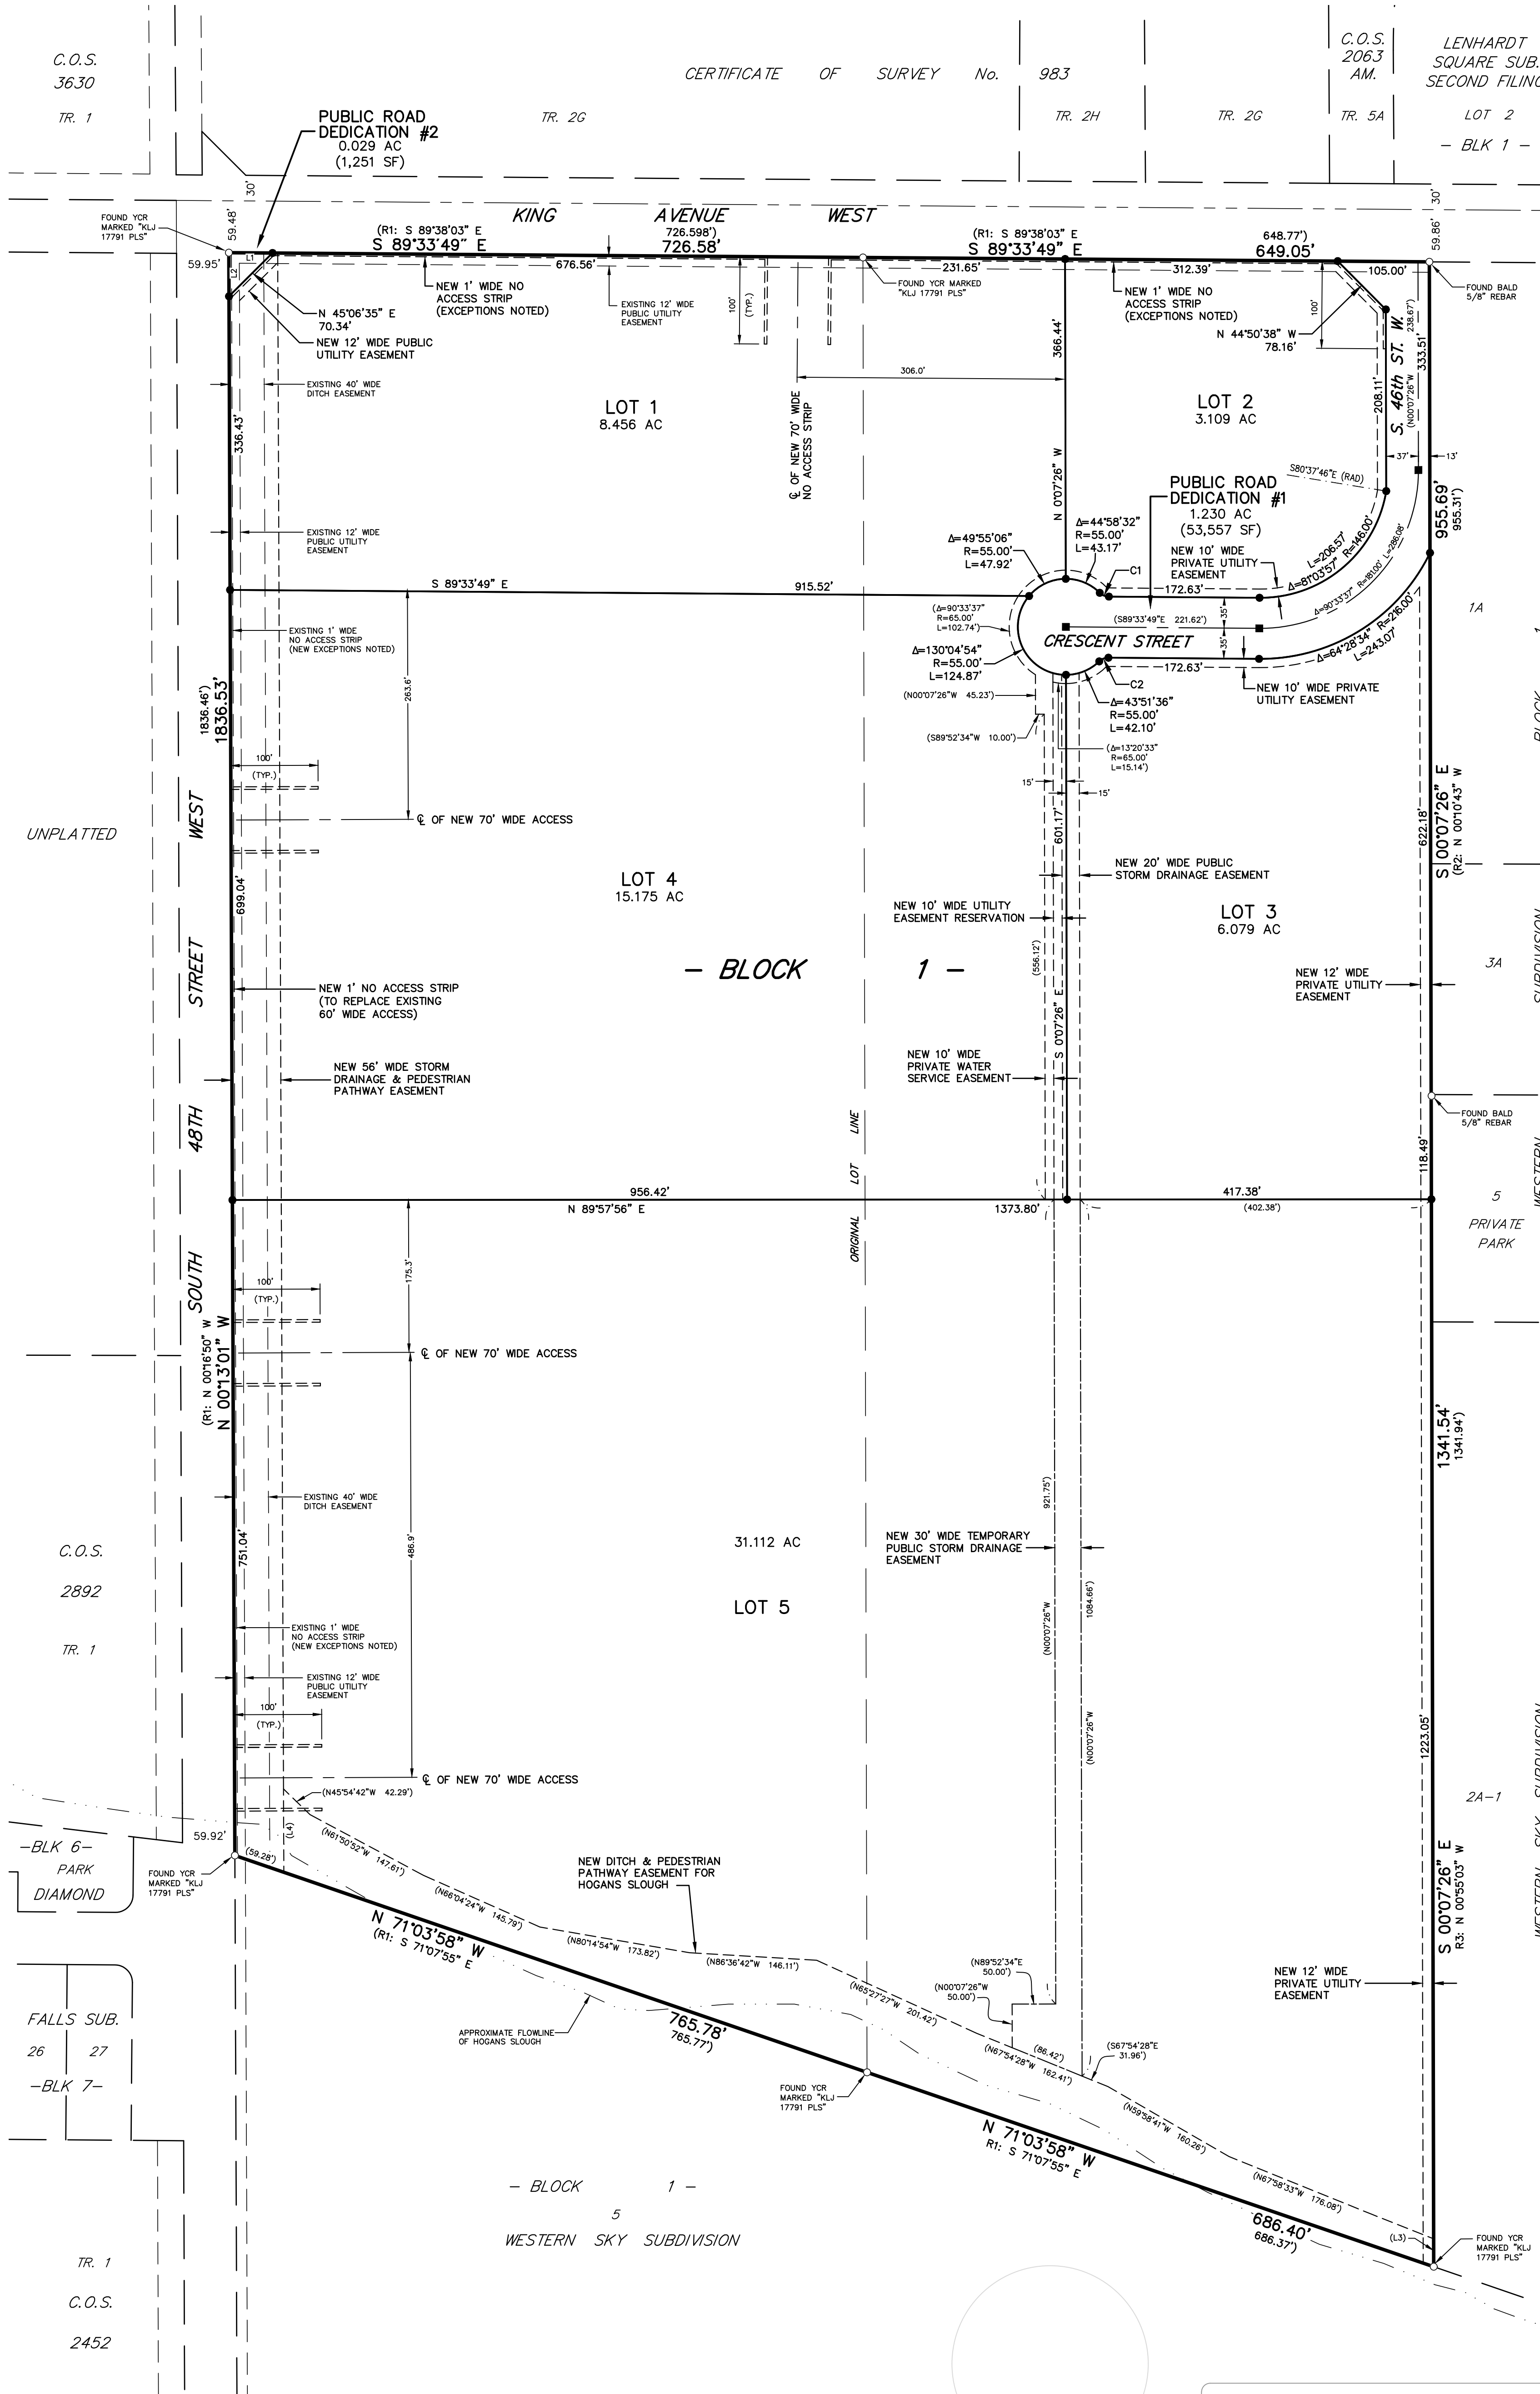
C.O.S. 3630

TR. 1

CERTIFICATE OF SURVEY No. 983

TR. 2G

TR. 2H

TR. 2G

C.O.S. 2063 AM.

TR. 5A

LENHARDT SQUARE SUB. SECOND FILING

LOT 2

– BLK 1 –

PUBLIC ROAD DEDICATION #2
0.029 AC
(1,251 SF)

30'

KING AVENUE WEST

FOUND YCR MARKED "KLJ 17791 PLS"

59.48'

59.95'

(R1: S 89°38'03" E
S 89°33'49" E

726.598')
726.58'

(R1: S 89°38'03" E
S 89°33'49" E

648.77')
649.05'

30'

59.86'

L1

L2

676.56'

231.65'

312.39'

105.00'

FOUND BALD 5/8" REBAR

N 45°06'35" E
70.34'

NEW 1' WIDE NO ACCESS STRIP (EXCEPTIONS NOTED)

EXISTING 12' WIDE PUBLIC UTILITY EASEMENT

100'

(TYP.)

FOUND YCR MARKED "KLJ 17791 PLS"

NEW 1' WIDE NO ACCESS STRIP (EXCEPTIONS NOTED)

100'

N 44°50'38" W
78.16'

(238.67')

NEW 12' WIDE PUBLIC UTILITY EASEMENT

EXISTING 40' WIDE DITCH EASEMENT

306.0'

366.44'

333.51'

208.11'

S. 46th ST. W.

(N00°07'26"W

336.43'

LOT 1
8.456 AC

℄ OF NEW 70' WIDE NO ACCESS STRIP

LOT 2
3.109 AC

37'

13'

N 0°07'26" W

S80°37'46"E (RAD)

PUBLIC ROAD DEDICATION #1
1.230 AC
(53,557 SF)

955.69'
955.31')

EXISTING 12' WIDE PUBLIC UTILITY EASEMENT

Δ=49°55'06"
R=55.00'
L=47.92'

Δ=44°58'32"
R=55.00'
L=43.17'

NEW 10' WIDE PRIVATE UTILITY EASEMENT

L=206.57'
Δ=81°03'57" R=146.00'
L=286.08'

C1

S 89°33'49" E

915.52'

172.63'

1A

(Δ=90°33'37"
R=65.00'
L=102.74')

(S89°33'49"E 221.62')

35'

Δ=90°33'37" R=181.00'

Δ=64°28'34" R=216.00'
L=243.07'

EXISTING 1' WIDE NO ACCESS STRIP (NEW EXCEPTIONS NOTED)

CRESCENT STREET

35'

Δ=130°04'54"
R=55.00'
L=124.87'

C2

172.63'

NEW 10' WIDE PRIVATE UTILITY EASEMENT

(N00°07'26"W 45.23')

Δ=43°51'36"
R=55.00'
L=42.10'

BLOCK 1

1836.46')
1836.53'

263.6'

(S89°52'34"W 10.00')

(Δ=13°20'33"
R=65.00'
L=15.14')

100'
(TYP.)

15'

15'

S 00°07'26" E
(R2: N 00°10'43" W

622.18'

WEST

℄ OF NEW 70' WIDE ACCESS

601.17'

UNPLATTED

NEW 20' WIDE PUBLIC STORM DRAINAGE EASEMENT

LOT 4
15.175 AC

NEW 10' WIDE UTILITY EASEMENT RESERVATION

LOT 3
6.079 AC

699.04'

SUBDIVISION

STREET

– BLOCK 1 –

(556.12')

3A

NEW 12' WIDE PRIVATE UTILITY EASEMENT

NEW 1' NO ACCESS STRIP (TO REPLACE EXISTING 60' WIDE ACCESS)

S 0°07'26" E

NEW 56' WIDE STORM DRAINAGE & PEDESTRIAN PATHWAY EASEMENT

NEW 10' WIDE PRIVATE WATER SERVICE EASEMENT

48TH

ORIGINAL LOT LINE

FOUND BALD 5/8" REBAR

118.49'

WESTERN

956.42'
N 89°57'56" E

1373.80'

417.38'
(402.38')

5
PRIVATE PARK

SOUTH

175.3'

100'
(TYP.)

(R1: N 00°16'50" W
N 00°13'01" W

℄ OF NEW 70' WIDE ACCESS

1341.54'
1341.94')

EXISTING 40' WIDE DITCH EASEMENT

921.75')

C.O.S.

2892

751.04'

486.9'

31.112 AC

NEW 30' WIDE TEMPORARY PUBLIC STORM DRAINAGE EASEMENT

LOT 5

TR. 1

(N00°07'26"W

1084.66')

EXISTING 1' WIDE NO ACCESS STRIP (NEW EXCEPTIONS NOTED)

EXISTING 12' WIDE PUBLIC UTILITY EASEMENT

100'
(TYP.)

(N00°07'26"W

1223.05'

℄ OF NEW 70' WIDE ACCESS

(N45°54'42"W 42.29')

2A-1

–BLK 6–
PARK
DIAMOND

59.92'

(L4)

WESTERN SKY SUBDIVISION

FOUND YCR MARKED "KLJ 17791 PLS"

(59.28')

(N61°50'52"W 147.61')

(N66°04'24"W 145.79')

NEW DITCH & PEDESTRIAN PATHWAY EASEMENT FOR HOGANS SLOUGH

S 00°07'26" E
R3: N 00°55'03" W

N 71°03'58" W
(R1: S 71°07'55" E

(N80°14'54"W 173.82')

(N86°36'42"W 146.11')

(N89°52'34"E 50.00')

(N00°07'26"W 50.00')

NEW 12' WIDE PRIVATE UTILITY EASEMENT

(N65°27'27"W 201.42')

FALLS SUB.

26

27

–BLK 7–

APPROXIMATE FLOWLINE OF HOGANS SLOUGH

765.78'
765.77')

(86.42')

(N67°54'28"W 162.41')

(S67°54'28"E 31.96')

FOUND YCR MARKED "KLJ 17791 PLS"

(N59°58'41"W 160.26')

N 71°03'58" W
R1: S 71°07'55" E

– BLOCK 1 –

5

WESTERN SKY SUBDIVISION

(N67°58'33"W 176.08')

686.40'
686.37')

(L3)

FOUND YCR MARKED "KLJ 17791 PLS"

TR. 1

C.O.S.

2452